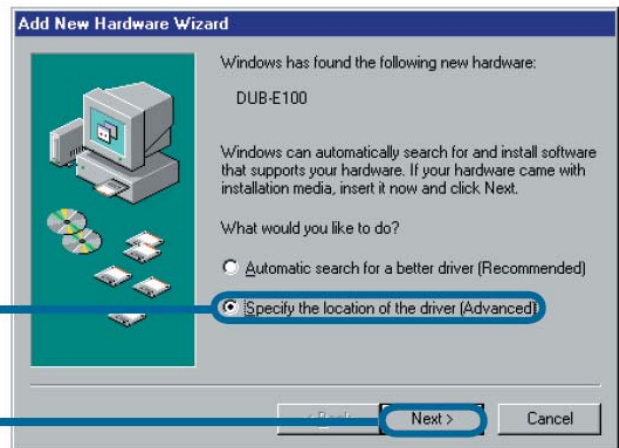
Add New Hardware Wizard

Windows has found the following new hardware:

DUB-E100

Windows can automatically search for and install software that supports your hardware. If your hardware came with installation media, insert it now and click Next.

What would you like to do?

Automatic search for a better driver (Recommended)

Specify the location of the driver (Advanced)

< Back

Next >

Cancel